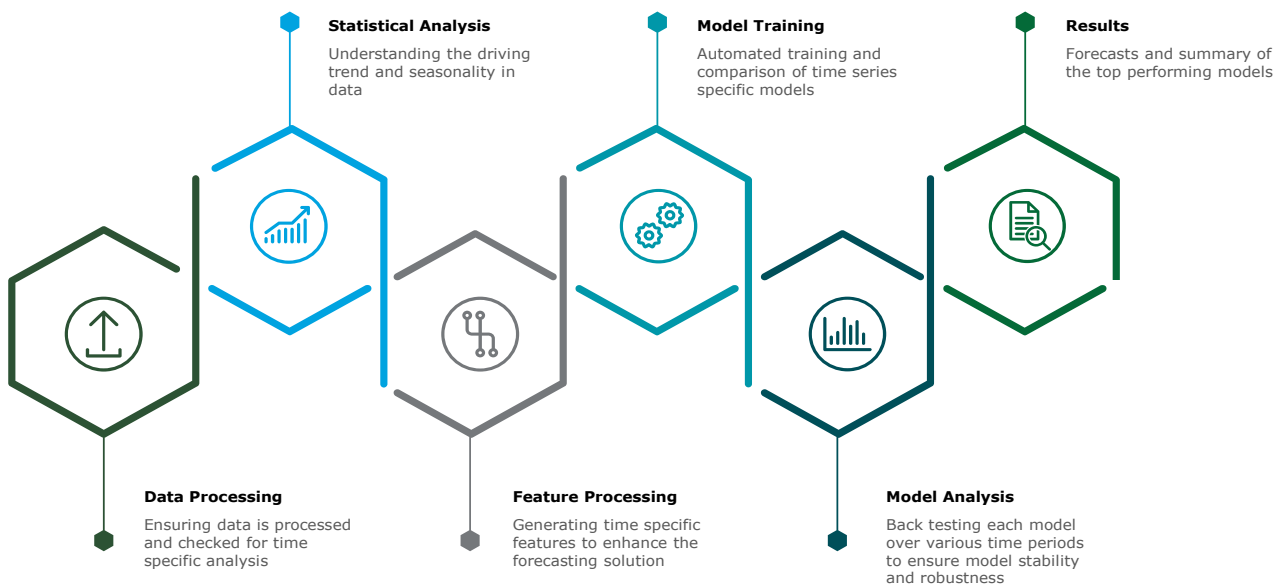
**Statistical Analysis**
Understanding the driving trend and seasonality in data

**Model Training**
Automated training and comparison of time series specific models

**Results**
Forecasts and summary of the top performing models

**Data Processing**
Ensuring data is processed and checked for time specific analysis

**Feature Processing**
Generating time specific features to enhance the forecasting solution

**Model Analysis**
Back testing each model over various time periods to ensure model stability and robustness